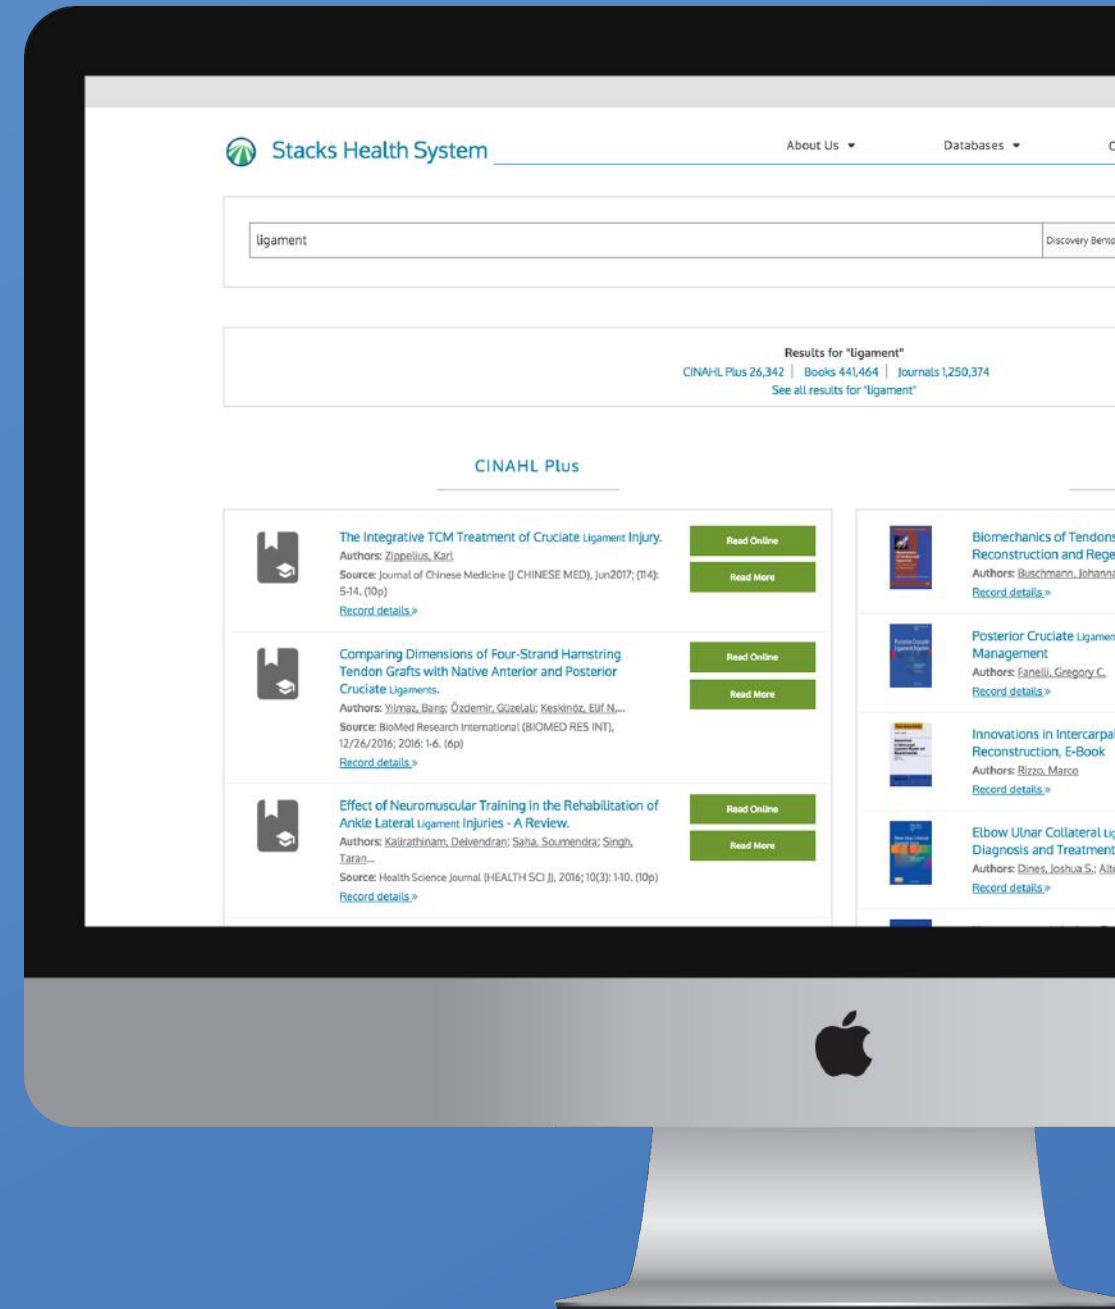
Stacks Health System

About Us ▾ Databases ▾ C

ligament

Discovery Bento

Results for "ligament"
CINAHL Plus 26,342 | Books 441,464 | Journals 1,250,374
See all results for "ligament"

CINAHL Plus

The Integrative TCM Treatment of Cruciate Ligament Injury.
Authors: Zippelius, Karl
Source: Journal of Chinese Medicine (J CHINESE MED), Jun2017; (114): 5-14. (10p)
Record details »

Read Online
Read More

Comparing Dimensions of Four-Strand Hamstring Tendon Grafts with Native Anterior and Posterior Cruciate Ligaments.
Authors: Yilmaz, Baris; Özdemir, Güzelali; Keskinöz, Elif N.,...
Source: BioMed Research International (BIOMED RES INT), 12/26/2016; 2016: 1-6. (6p)
Record details »

Read Online
Read More

Effect of Neuromuscular Training in the Rehabilitation of Ankle Lateral Ligament Injuries - A Review.
Authors: Kalirathinam, Deivendran; Saha, Soumendra; Singh, Taran...
Source: Health Science Journal (HEALTH SCI J), 2016; 10(3): 1-10. (10p)
Record details »

Read Online
Read More

Biomechanics of Tendons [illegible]
Reconstruction and Rege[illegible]
Authors: Buschmann, Johanna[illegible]
Record details »

Posterior Cruciate Ligamen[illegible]
Management
Authors: Fanelli, Gregory C.
Record details »

Innovations in Intercarpal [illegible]
Reconstruction, E-Book
Authors: Rizzo, Marco
Record details »

Elbow Ulnar Collateral Lig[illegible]
Diagnosis and Treatment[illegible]
Authors: Dines, Joshua S.; Alt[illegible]
Record details »